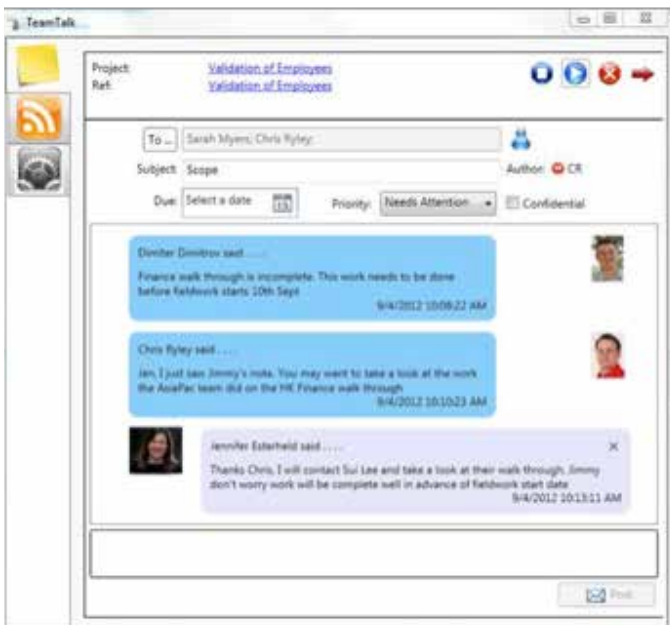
TeamTalk

Project: Validation of Employees
Ref: Validation of Employees

To ... Sarah Myers; Chris Ryley;
Subject: Scope
Author: CR
Due: Select a date
Priority: Needs Attention
Confidential

Dimiter Dimitrov said . . . . .
Finance walk through is incomplete. This work needs to be done before fieldwork starts 10th Sept
9/4/2012 10:08:22 AM

Chris Ryley said . . . . .
Jen, I just saw Jimmy's note. You may want to take a look at the work the AsiaPac team did on the HK Finance walk through
9/4/2012 10:10:23 AM

Jennifer Esterfeld said . . . . .
Thanks Chris, I will contact Sui Lee and take a look at their walk through. Jimmy don't worry work will be complete well in advance of fieldwork start date
9/4/2012 10:13:11 AM

Post